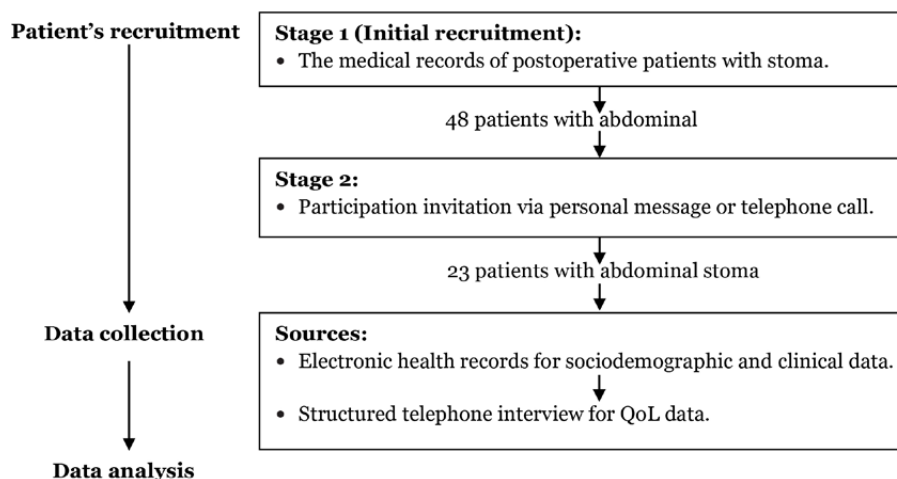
Patient's recruitment

Stage 1 (Initial recruitment):
• The medical records of postoperative patients with stoma.

48 patients with abdominal

Stage 2:
• Participation invitation via personal message or telephone call.

23 patients with abdominal stoma

Data collection

Sources:
• Electronic health records for sociodemographic and clinical data.
• Structured telephone interview for QoL data.

Data analysis